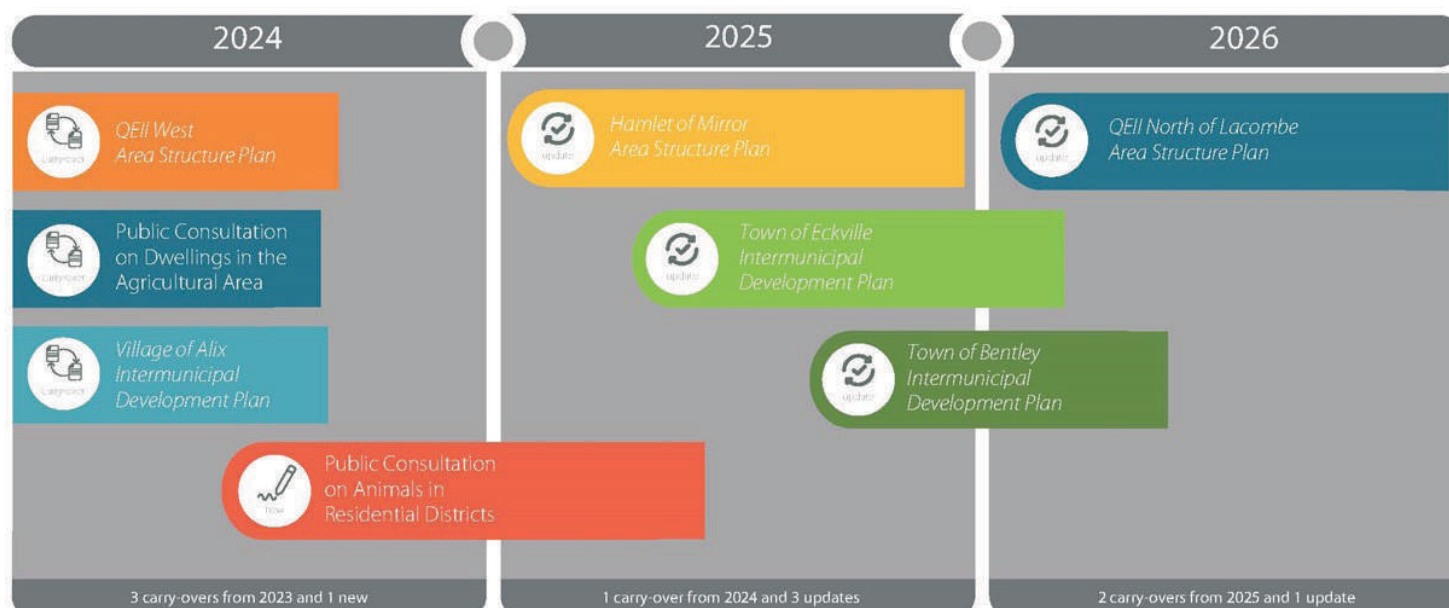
2024

2025

2026

carry-over
QEII West
Area Structure Plan

carry-over
Public Consultation on Dwellings in the Agricultural Area

carry-over
Village of Alix
Intermunicipal
Development Plan

new
Public Consultation on Animals in Residential Districts

update
Hamlet of Mirror
Area Structure Plan

update
Town of Eckville
Intermunicipal
Development Plan

update
Town of Bentley
Intermunicipal
Development Plan

update
QEII North of Lacombe
Area Structure Plan

3 carry-overs from 2023 and 1 new

1 carry-over from 2024 and 3 updates

2 carry-overs from 2025 and 1 update